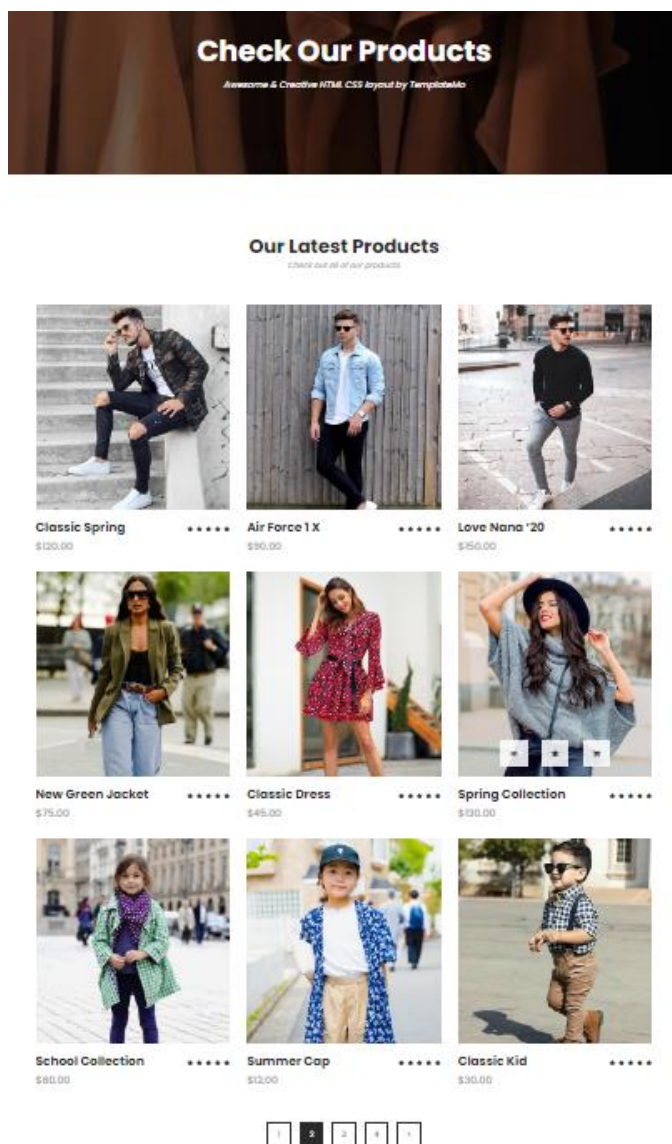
Check Our Products

Awesome & Creative HTML CSS layout by TemplateMo

Our Latest Products

Check out all of our products.

Classic Spring ★★★★★
$120.00

Air Force 1 X ★★★★★
$90.00

Love Nana '20 ★★★★★
$150.00

New Green Jacket ★★★★★
$75.00

Classic Dress ★★★★★
$45.00

Spring Collection ★★★★★
$130.00

School Collection ★★★★★
$80.00

Summer Cap ★★★★★
$12.00

Classic Kid ★★★★★
$30.00

1 2 3 4 >